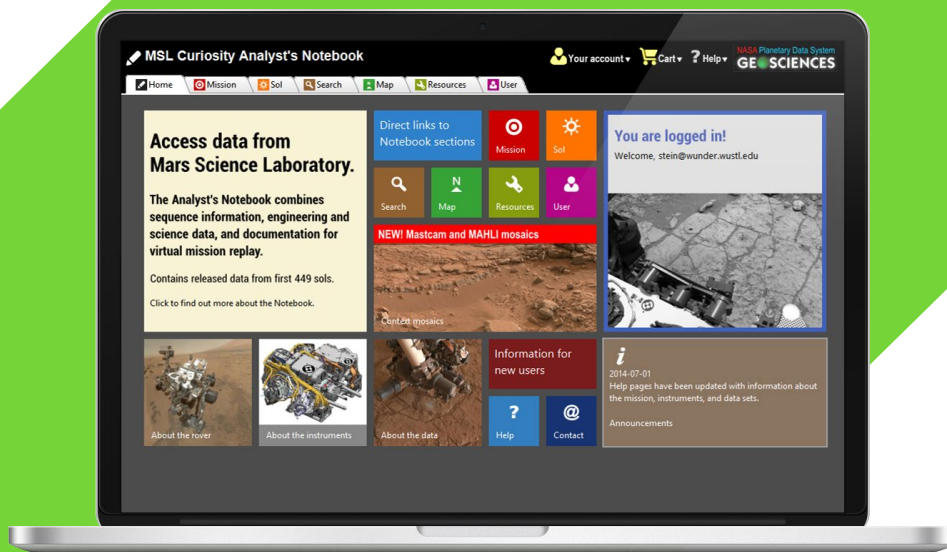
MSL Curiosity Analyst's Notebook

Your account ▾ Cart ▾ ? Help ▾ NASA Planetary Data System GEOSCIENCES

Home Mission Sol Search Map Resources User

Access data from Mars Science Laboratory.

The Analyst's Notebook combines sequence information, engineering and science data, and documentation for virtual mission replay.

Contains released data from first 449 sols.

Click to find out more about the Notebook.

Direct links to Notebook sections

Mission

Sol

Search

Map

Resources

User

NEW! Mastcam and MAHLI mosaics

Context mosaics

You are logged in!

Welcome, stein@wunder.wustl.edu

About the rover

About the instruments

About the data

Information for new users

Help

Contact

i

2014-07-01

Help pages have been updated with information about the mission, instruments, and data sets.

Announcements